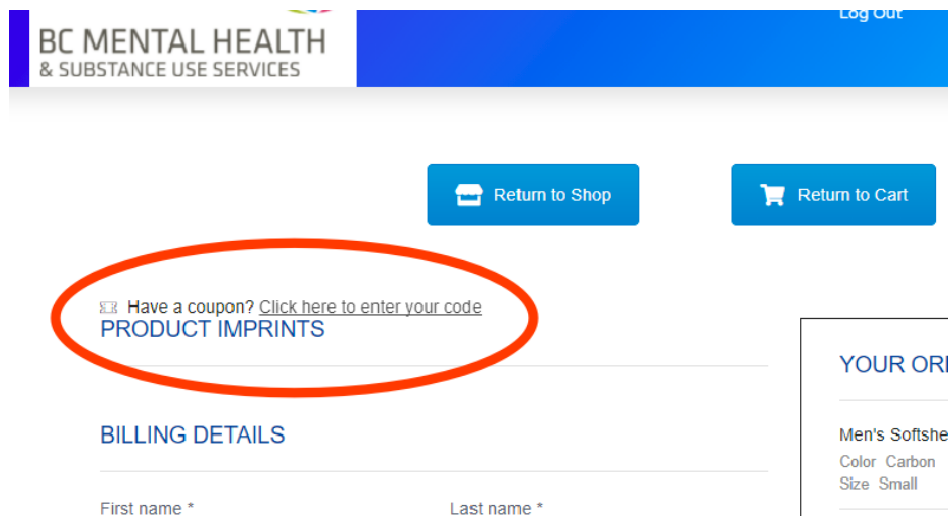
BC MENTAL HEALTH
& SUBSTANCE USE SERVICES

Log Out

Return to Shop

Return to Cart

Have a coupon? Click here to enter your code

PRODUCT IMPRINTS

BILLING DETAILS

First name *

Last name *

YOUR ORD

Men's Softshe

Color Carbon
Size Small